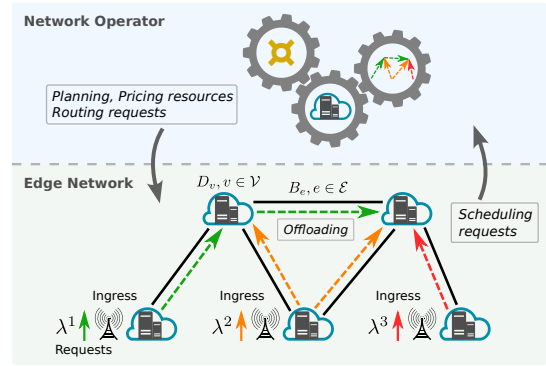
Network Operator

Planning, Pricing resources
Routing requests

Edge Network

$D_v, v \in \mathcal{V}$

$B_e, e \in \mathcal{E}$

Offloading

Scheduling
requests

Ingress

$\lambda^1$

Requests

Ingress

$\lambda^2$

Ingress

$\lambda^3$